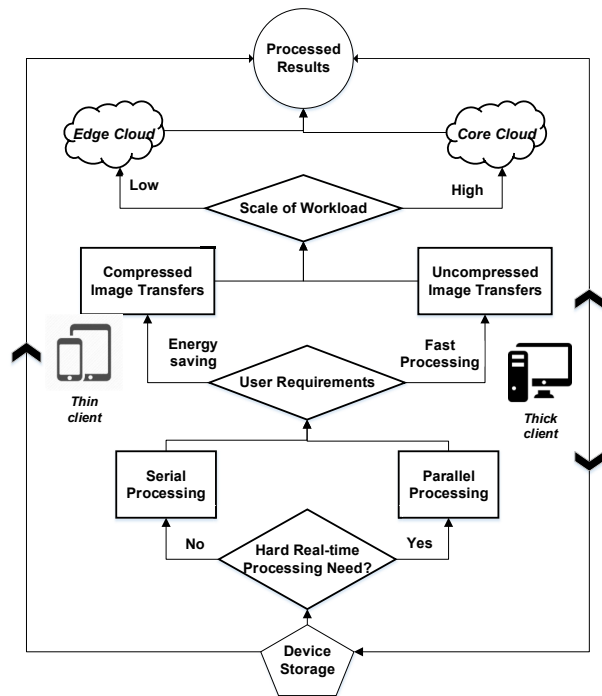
Processed Results

Edge Cloud

Core Cloud

Low

High

Scale of Workload

Compressed Image Transfers

Uncompressed Image Transfers

Energy saving

Fast Processing

User Requirements

Thin client

Thick client

Serial Processing

Parallel Processing

No

Yes

Hard Real-time Processing Need?

Device Storage